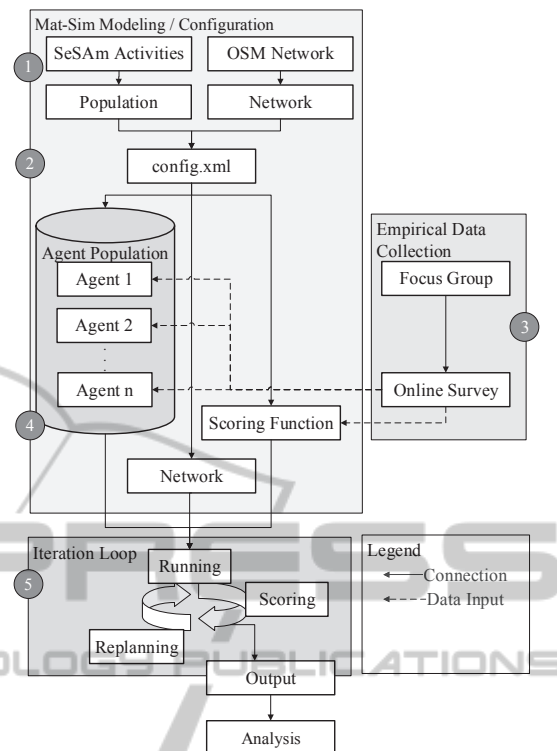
Mat-Sim Modeling / Configuration

1

SeSAm Activities

OSM Network

Population

Network

2

config.xml

Agent Population

Agent 1

Agent 2

. . .

Agent n

4

Scoring Function

Network

Empirical Data Collection

Focus Group

3

Online Survey

Iteration Loop

5

Running

Scoring

Replanning

Legend

Connection

Data Input

Output

Analysis

PRESS

OLOGY PUBLICATIONS